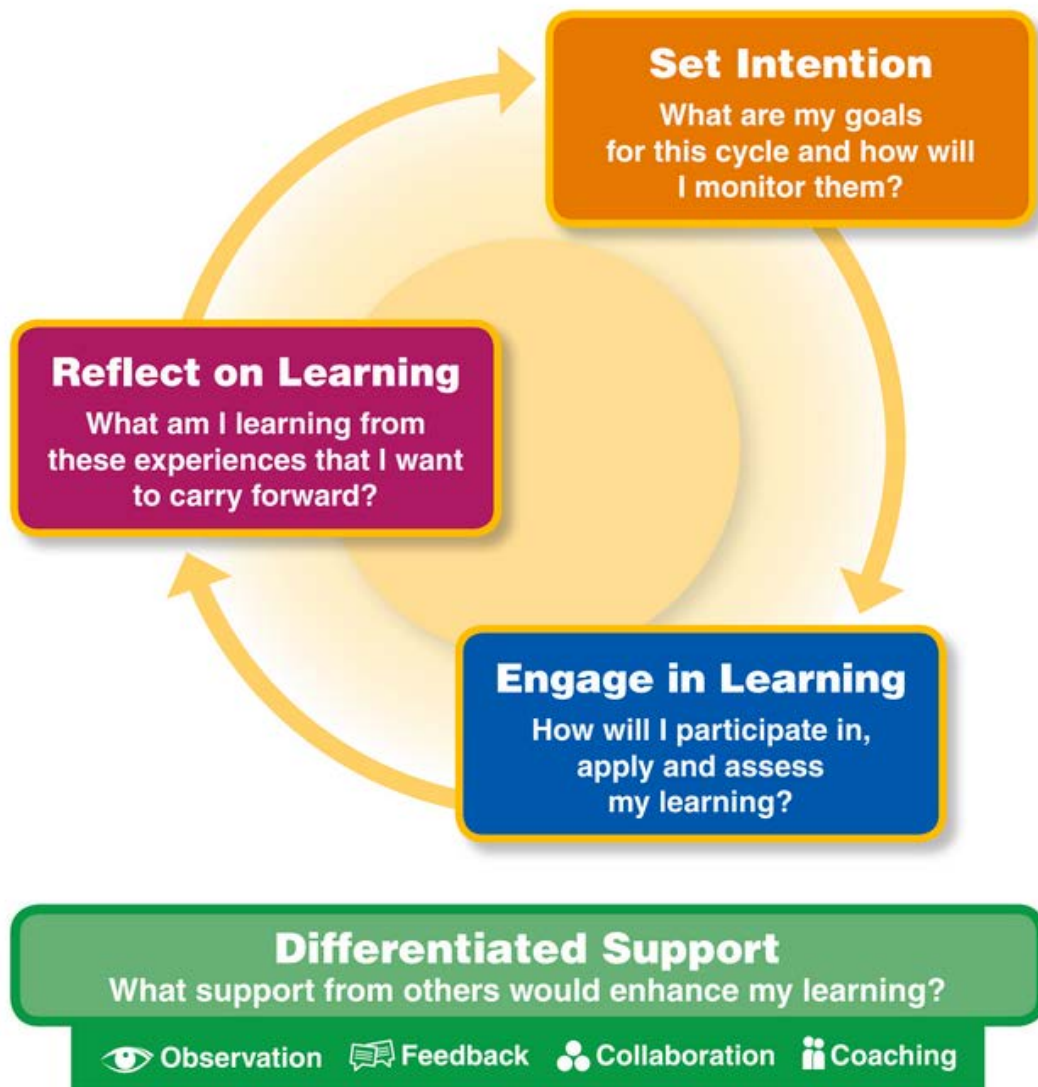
Set Intention
What are my goals for this cycle and how will I monitor them?

Reflect on Learning
What am I learning from these experiences that I want to carry forward?

Engage in Learning
How will I participate in, apply and assess my learning?

Differentiated Support
What support from others would enhance my learning?

Observation Feedback Collaboration Coaching